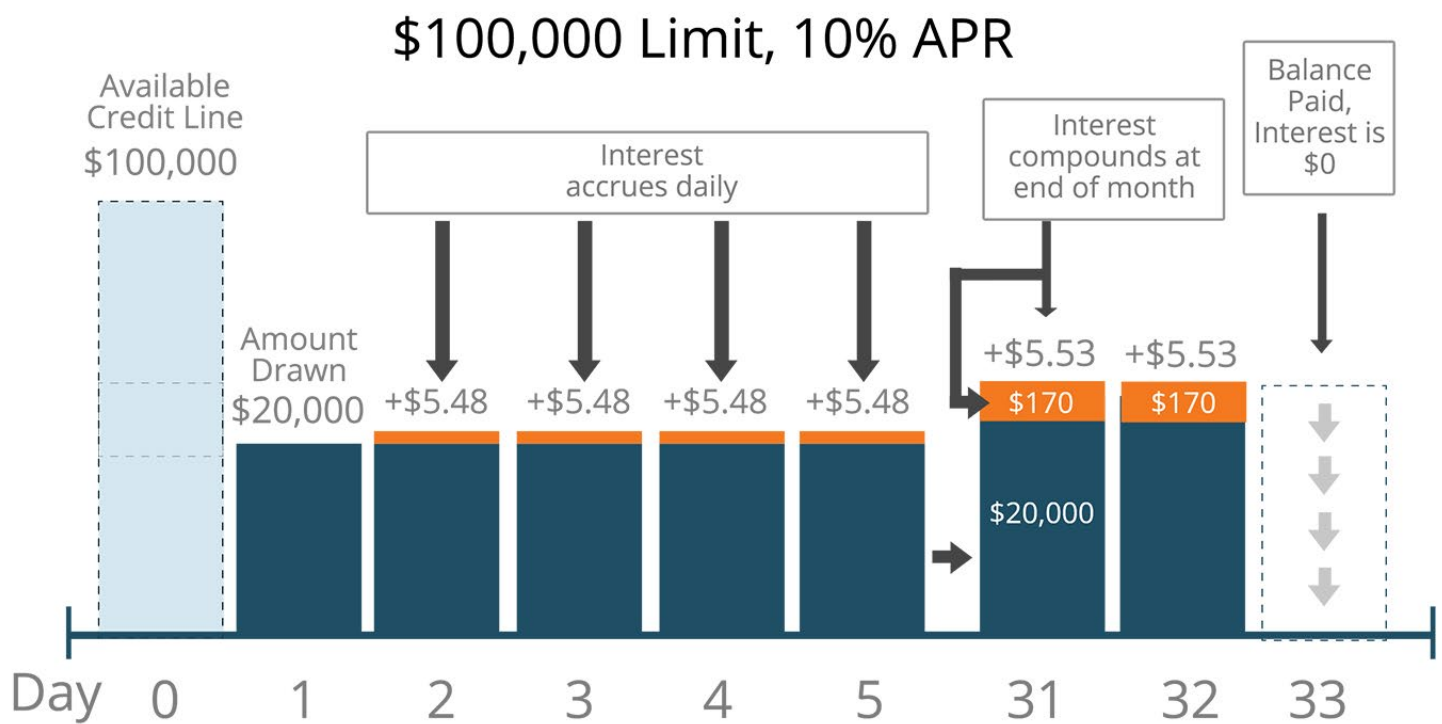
$100,000 Limit, 10% APR

Available Credit Line
$100,000

Interest accrues daily

Interest compounds at end of month

Balance Paid, Interest is $0

Amount Drawn
$20,000

+$5.48
+$5.48
+$5.48
+$5.48

+$5.53
$170
$20,000

+$5.53
$170

Day 0 1 2 3 4 5 31 32 33